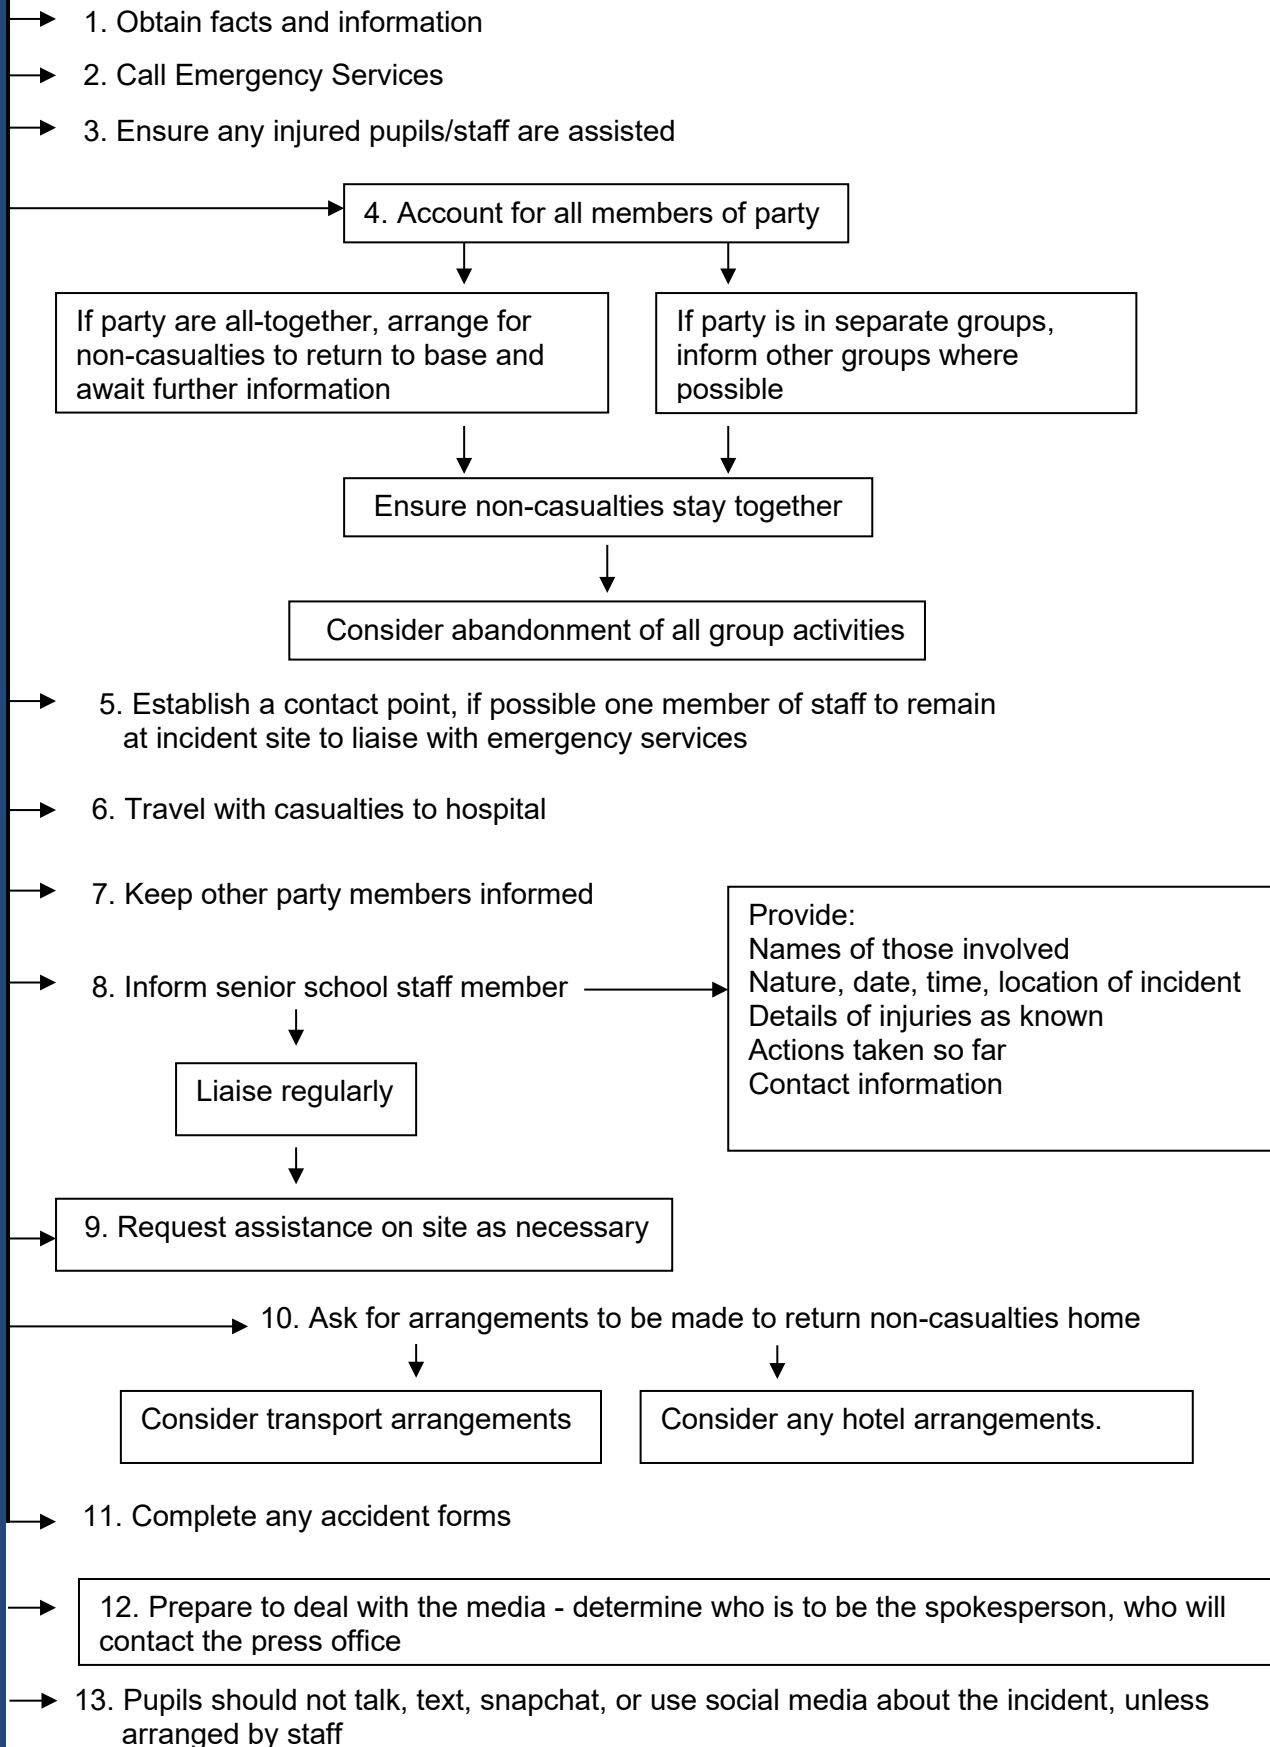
1. Obtain facts and information

2. Call Emergency Services

3. Ensure any injured pupils/staff are assisted

4. Account for all members of party

If party are all-together, arrange for non-casualties to return to base and await further information

If party is in separate groups, inform other groups where possible

Ensure non-casualties stay together

Consider abandonment of all group activities

5. Establish a contact point, if possible one member of staff to remain at incident site to liaise with emergency services

6. Travel with casualties to hospital

7. Keep other party members informed

8. Inform senior school staff member

Provide:
Names of those involved
Nature, date, time, location of incident
Details of injuries as known
Actions taken so far
Contact information

Liaise regularly

9. Request assistance on site as necessary

10. Ask for arrangements to be made to return non-casualties home

Consider transport arrangements

Consider any hotel arrangements.

11. Complete any accident forms

12. Prepare to deal with the media - determine who is to be the spokesperson, who will contact the press office

13. Pupils should not talk, text, snapchat, or use social media about the incident, unless arranged by staff